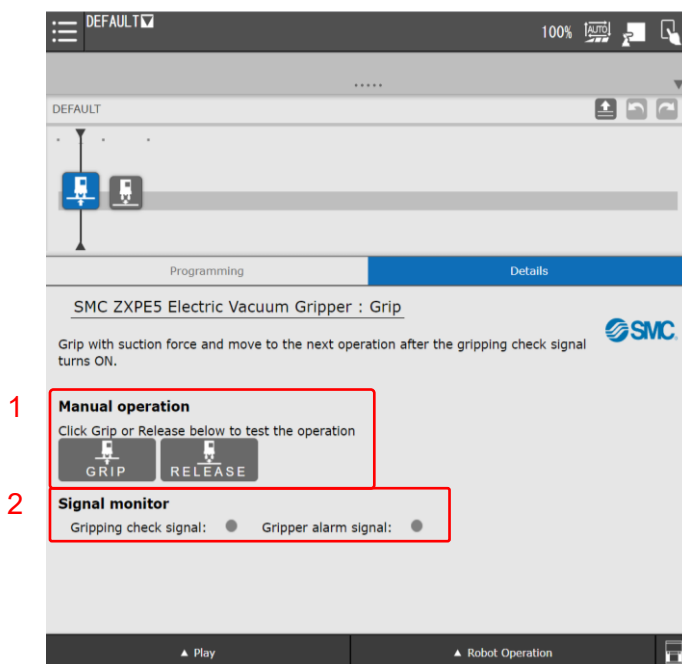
DEFAULT

100% AUTO

DEFAULT

Programming

Details

SMC ZXPE5 Electric Vacuum Gripper : Grip

SMC

Grip with suction force and move to the next operation after the gripping check signal turns ON.

1

Manual operation

Click Grip or Release below to test the operation

GRIP

RELEASE

2

Signal monitor

Gripping check signal:

Gripper alarm signal:

▲ Play

▲ Robot Operation